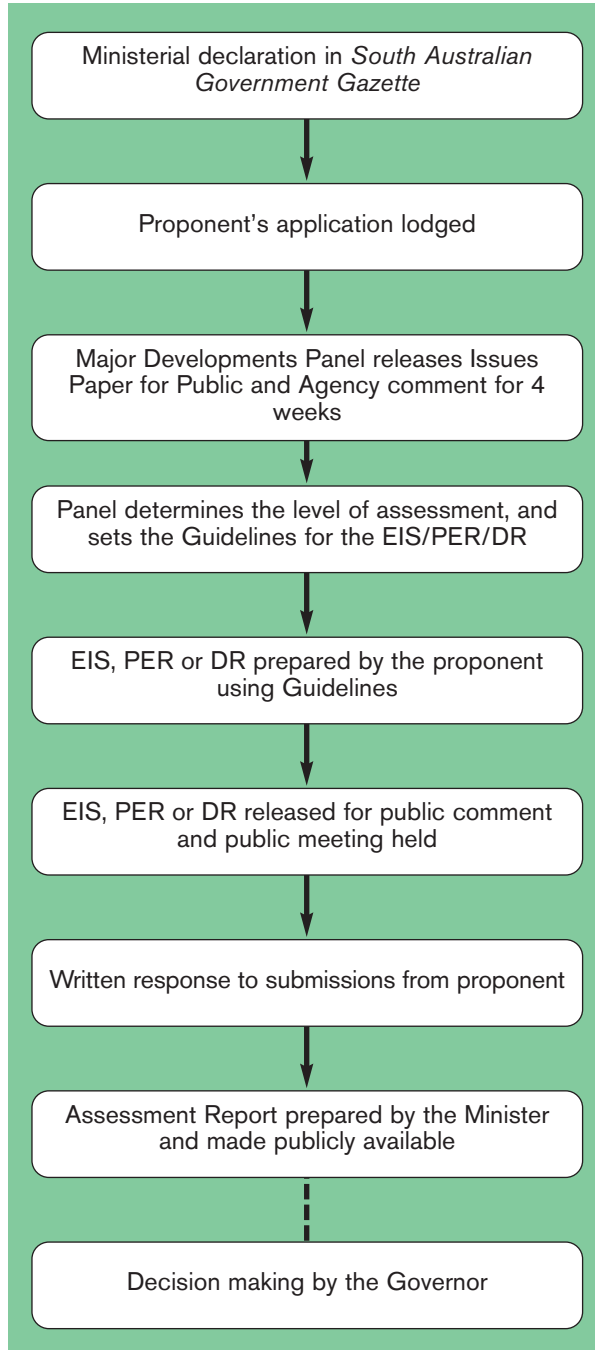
Ministerial declaration in South Australian Government Gazette

Proponent's application lodged

Major Developments Panel releases Issues Paper for Public and Agency comment for 4 weeks

Panel determines the level of assessment, and sets the Guidelines for the EIS/PER/DR

EIS, PER or DR prepared by the proponent using Guidelines

EIS, PER or DR released for public comment and public meeting held

Written response to submissions from proponent

Assessment Report prepared by the Minister and made publicly available

Decision making by the Governor